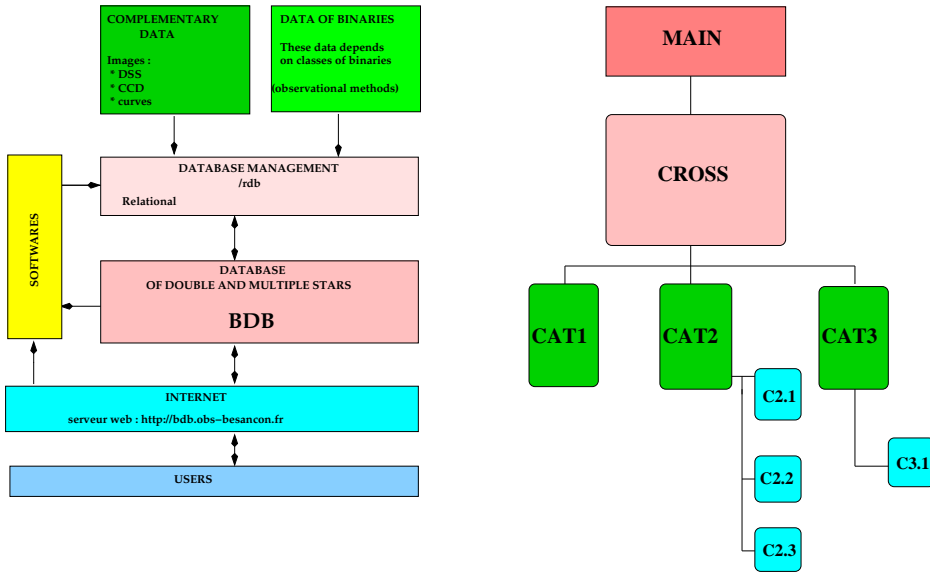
COMPLEMENTARY DATA

Images :
* DSS
* CCD
* curves

DATA OF BINARIES

These data depends on classes of binaries

(observational methods)

SOFTWARES

DATABASE MANAGEMENT
/rdb

Relational

DATABASE
OF DOUBLE AND MULTIPLE STARS

BDB

INTERNET

serveur web : http://bdb.obs−besancon.fr

USERS

MAIN

CROSS

CAT1

CAT2

CAT3

C2.1

C2.2

C2.3

C3.1